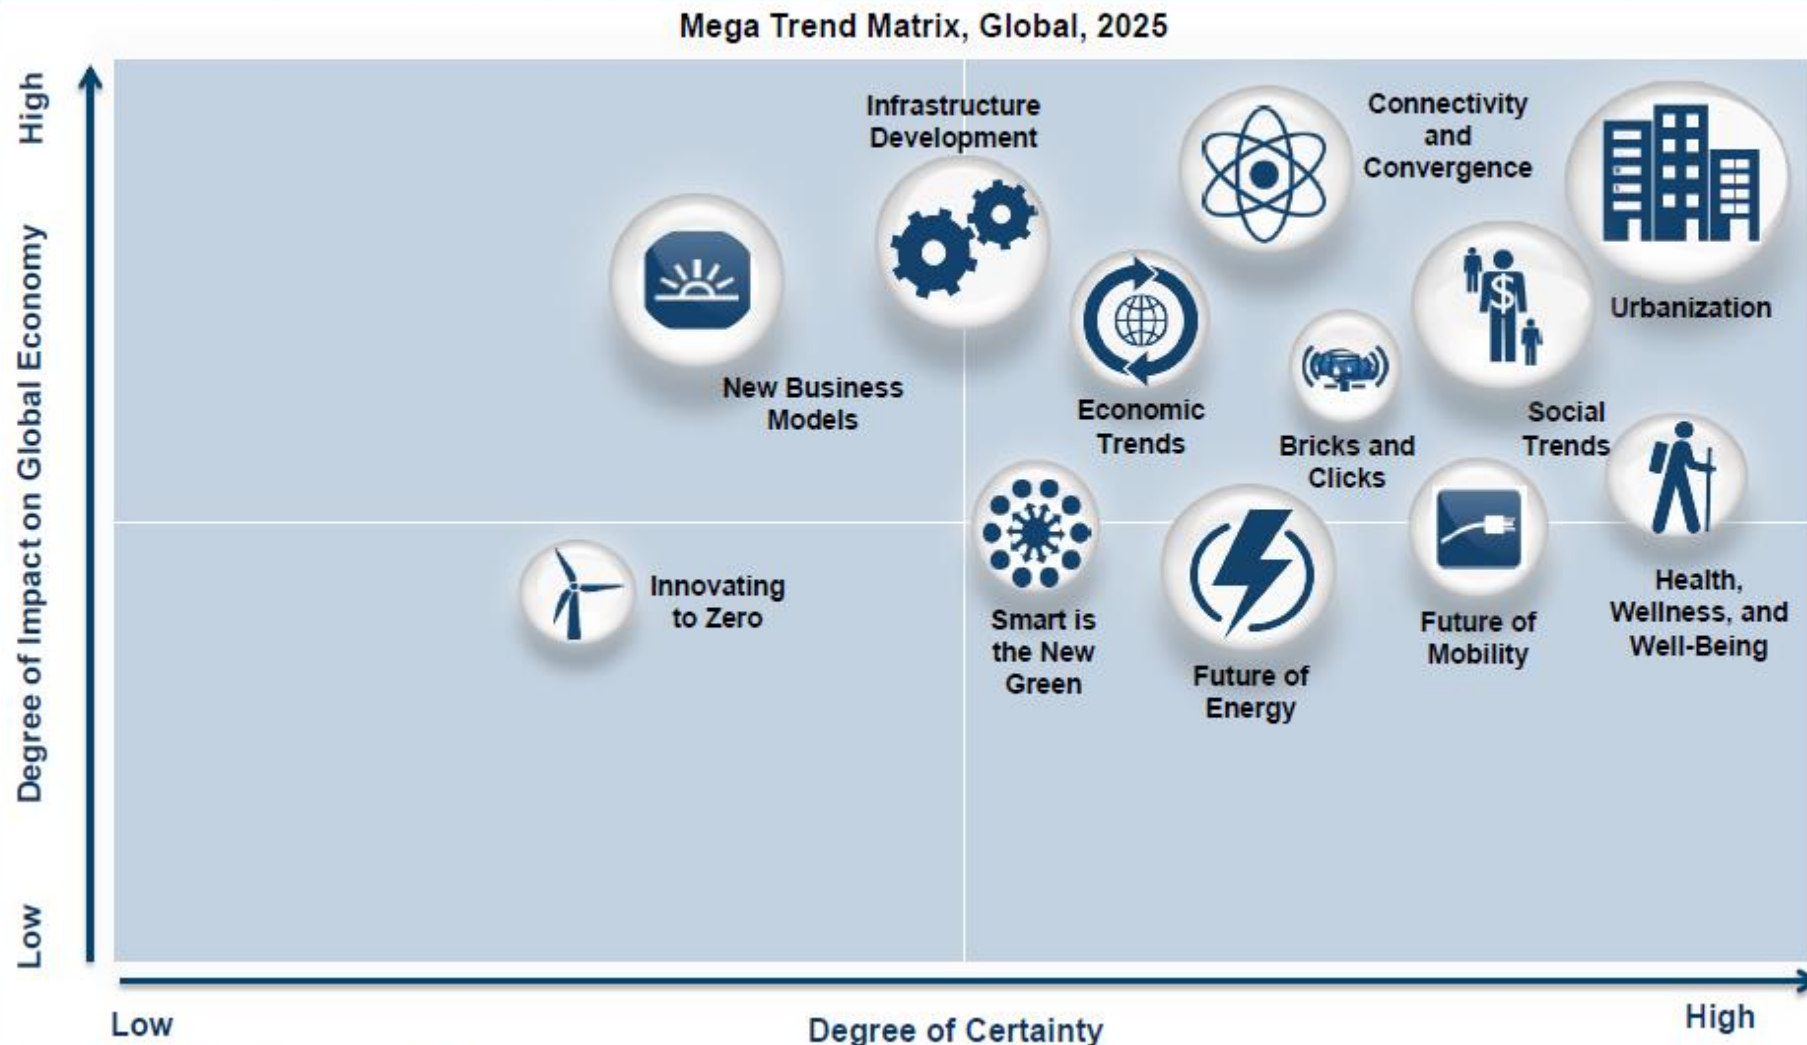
Mega Trend Matrix, Global, 2025

High

Degree of Impact on Global Economy

Low

Infrastructure Development

Connectivity and Convergence

Urbanization

New Business Models

Economic Trends

Bricks and Clicks

Social Trends

Innovating to Zero

Smart is the New Green

Future of Energy

Future of Mobility

Health, Wellness, and Well-Being

Low

Degree of Certainty

High